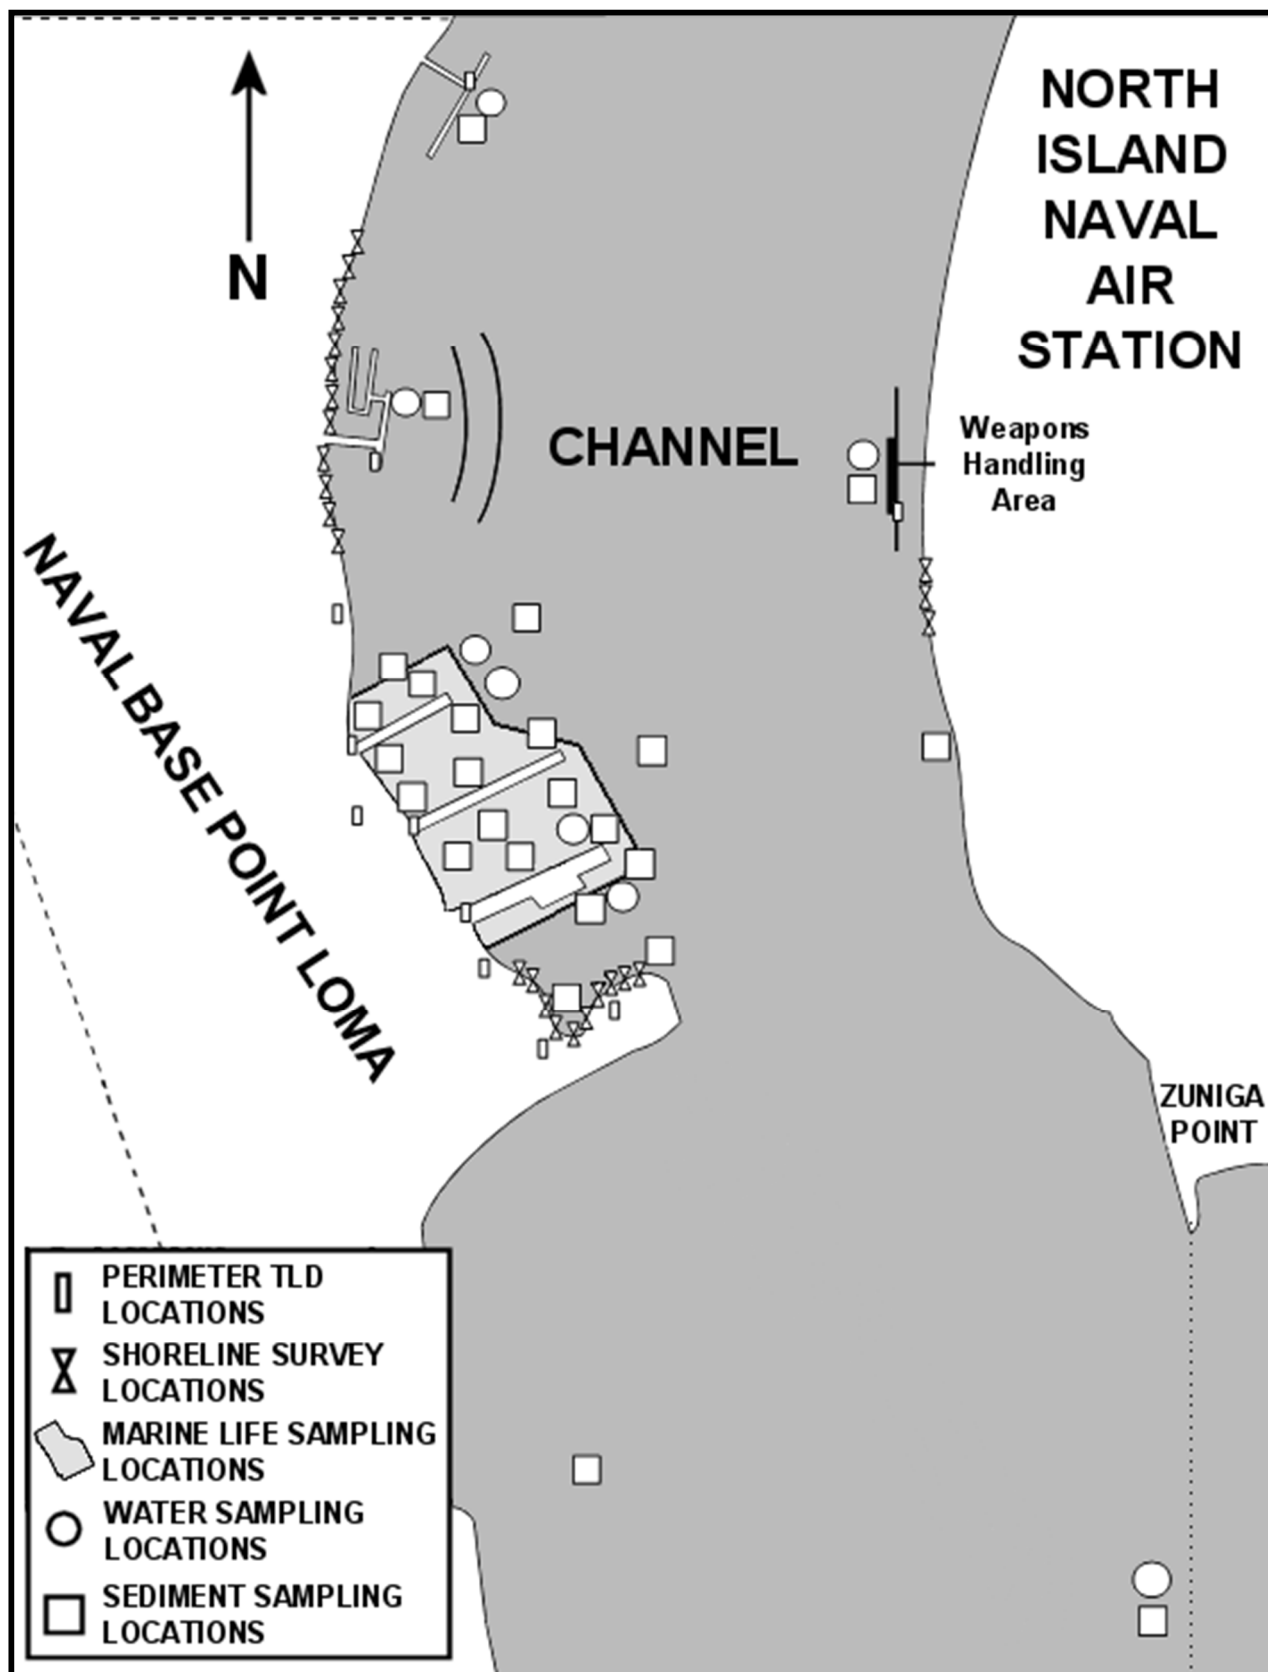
N

NORTH ISLAND NAVAL AIR STATION

CHANNEL

Weapons Handling Area

NAVAL BASE POINT LOMA

ZUNIGA POINT

PERIMETER TLD LOCATIONS
SHORELINE SURVEY LOCATIONS
MARINE LIFE SAMPLING LOCATIONS
WATER SAMPLING LOCATIONS
SEDIMENT SAMPLING LOCATIONS